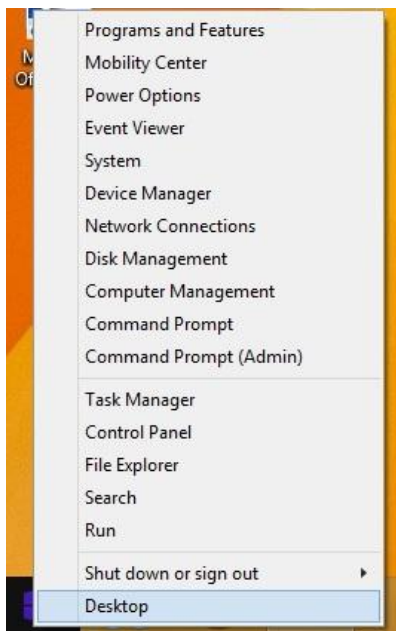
M
Of

Programs and Features
Mobility Center
Power Options
Event Viewer
System
Device Manager
Network Connections
Disk Management
Computer Management
Command Prompt
Command Prompt (Admin)

Task Manager
Control Panel
File Explorer
Search
Run

Shut down or sign out
Desktop